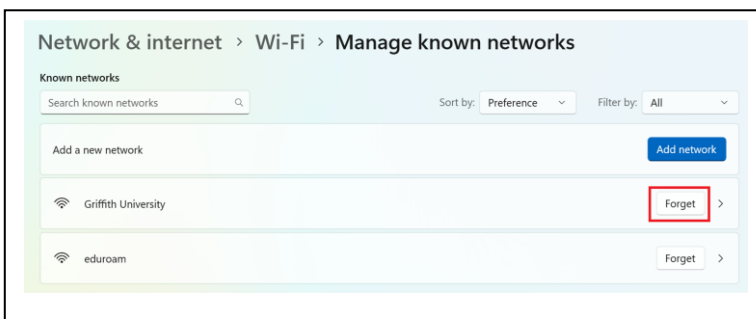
Network & internet › Wi-Fi › Manage known networks

Known networks

Search known networks

Sort by: Preference

Filter by: All

Add a new network

Add network

Griffith University

Forget

eduroam

Forget